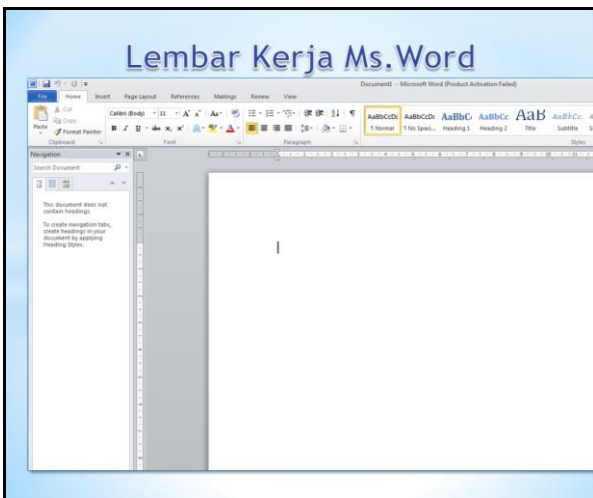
Lembar Kerja Ms.Word

Document1 - Microsoft Word (Product Activation Failed)

File Home Insert Page Layout References Mailings Review View

Cut
Copy
Paste
Format Painter
Clipboard

Calibri (Body) 11
Font

Paragraph

AaBbCcDc AaBbCcDc AaBbC AaBbCc AaB AaBbCc.
¶ Normal ¶ No Spaci... Heading 1 Heading 2 Title Subtitle
Styles

Navigation
Search Document

This document does not contain headings.

To create navigation tabs, create headings in your document by applying Heading Styles.